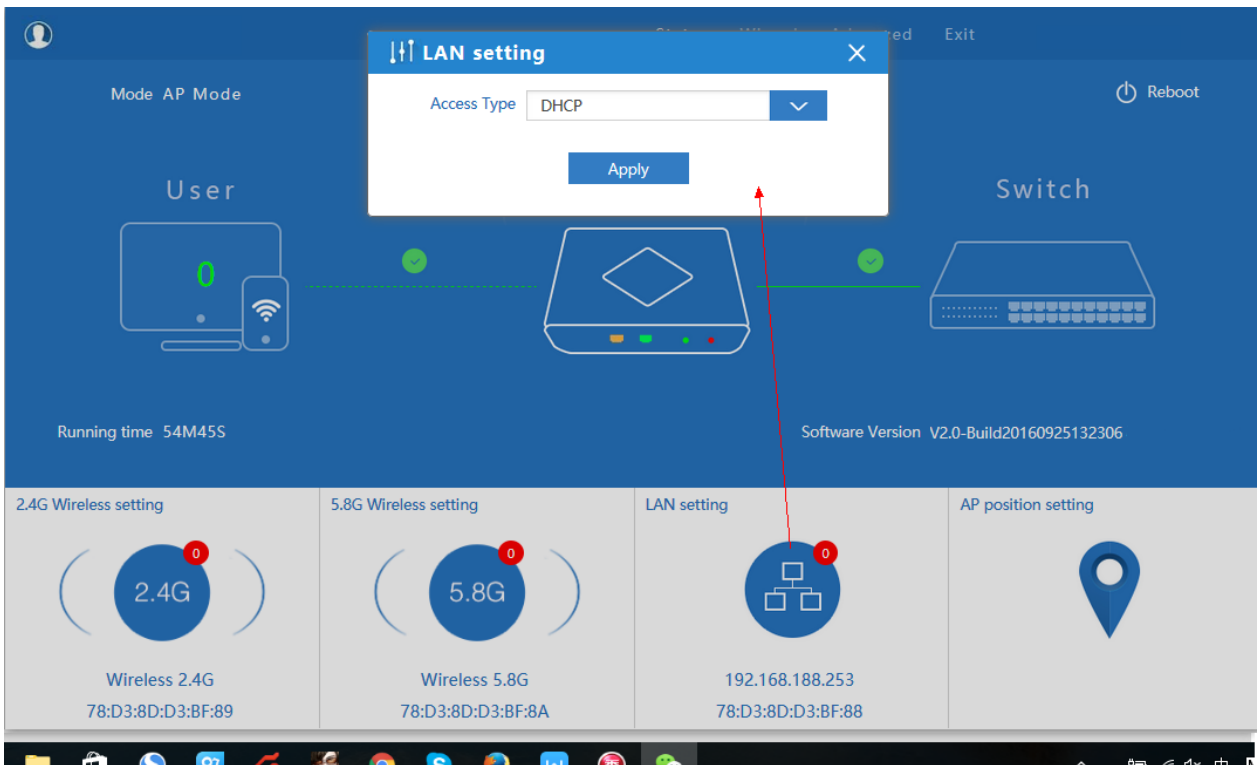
Exit

LAN setting

Access Type DHCP

Apply

Mode AP Mode

Reboot

User

0

Switch

Running time 54M45S

Software Version V2.0-Build20160925132306

2.4G Wireless setting

0

2.4G

Wireless 2.4G

78:D3:8D:D3:BF:89

5.8G Wireless setting

0

5.8G

Wireless 5.8G

78:D3:8D:D3:BF:8A

LAN setting

0

192.168.188.253

78:D3:8D:D3:BF:88

AP position setting